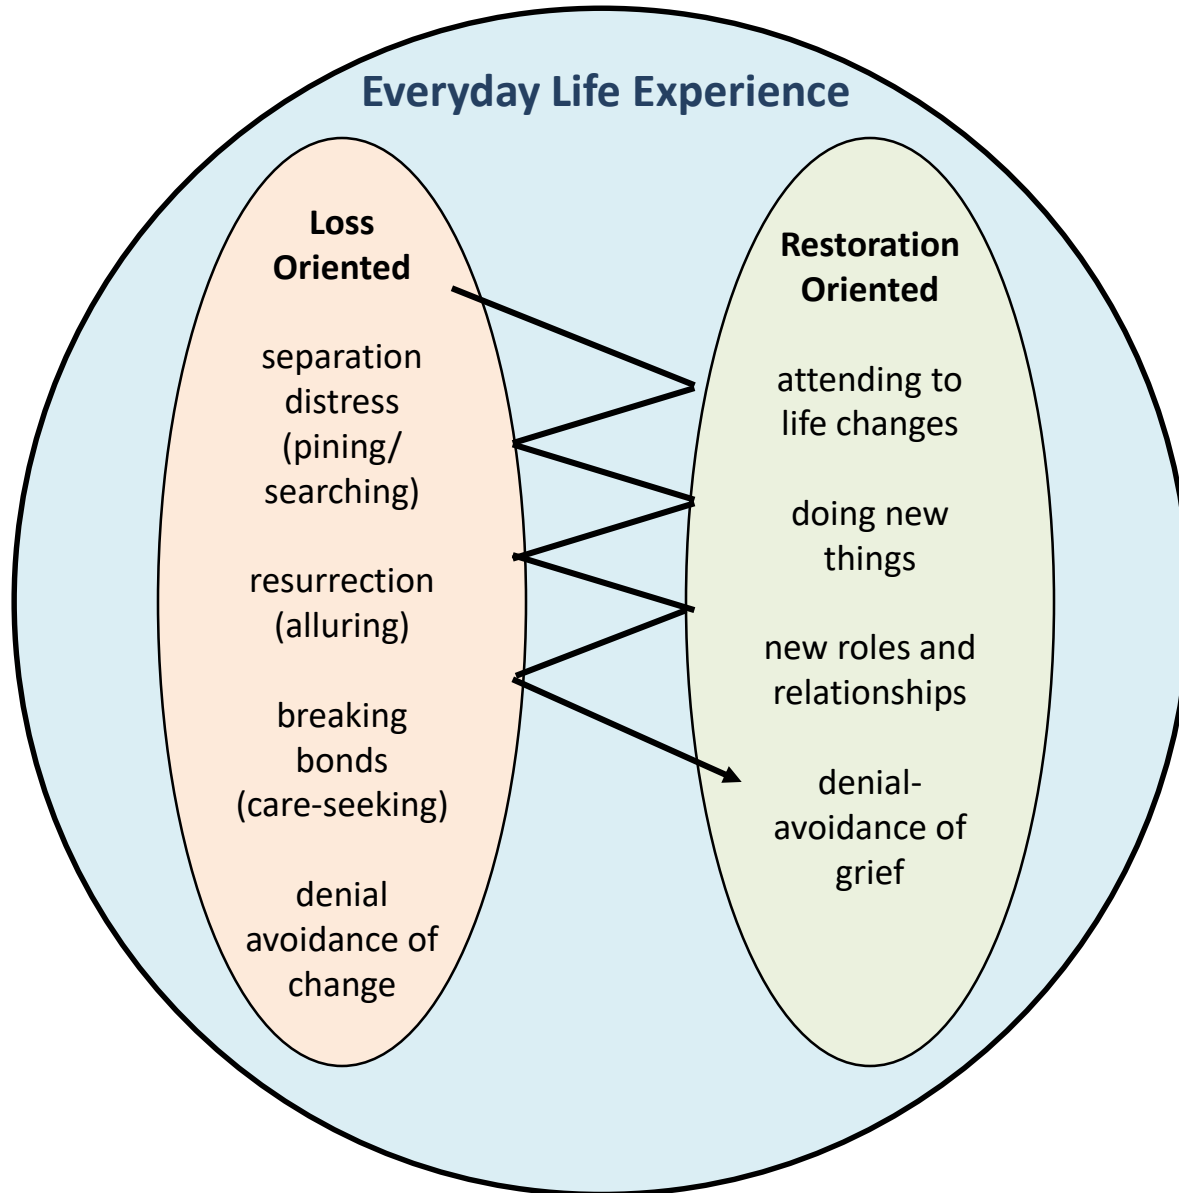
Everyday Life Experience

Loss Oriented

separation distress (pining/ searching)

resurrection (alluring)

breaking bonds (care-seeking)

denial avoidance of change

Restoration Oriented

attending to life changes

doing new things

new roles and relationships

denial-avoidance of grief